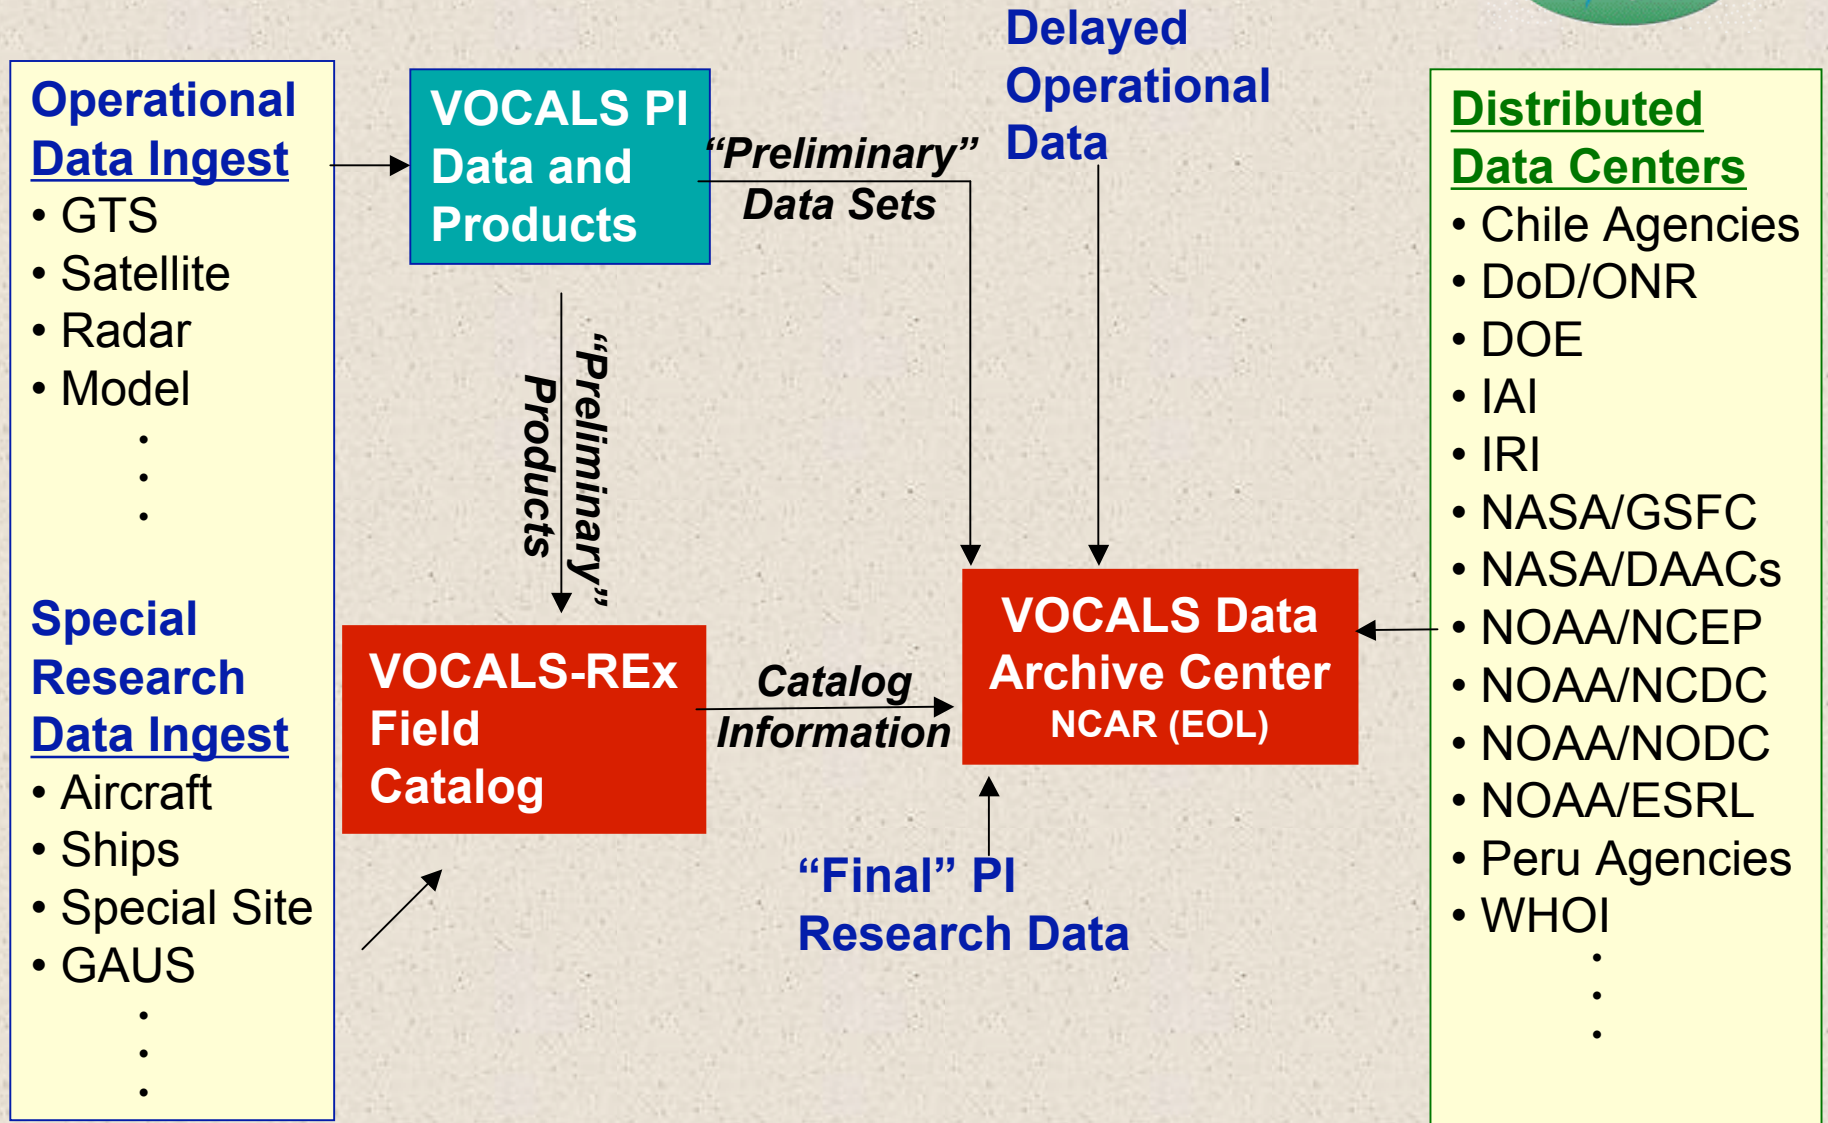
Operational Data Ingest
• GTS
• Satellite
• Radar
• Model
.
.
.

Special Research Data Ingest
• Aircraft
• Ships
• Special Site
• GAUS
.
.
.

VOCALS PI Data and Products

"Preliminary" Data Sets

Delayed Operational Data

"Preliminary" Products

VOCALS-REx Field Catalog

Catalog Information

VOCALS Data Archive Center
NCAR (EOL)

"Final" PI Research Data

Distributed Data Centers
• Chile Agencies
• DoD/ONR
• DOE
• IAI
• IRI
• NASA/GSFC
• NASA/DAACs
• NOAA/NCEP
• NOAA/NCDC
• NOAA/NODC
• NOAA/ESRL
• Peru Agencies
• WHOI
.
.
.